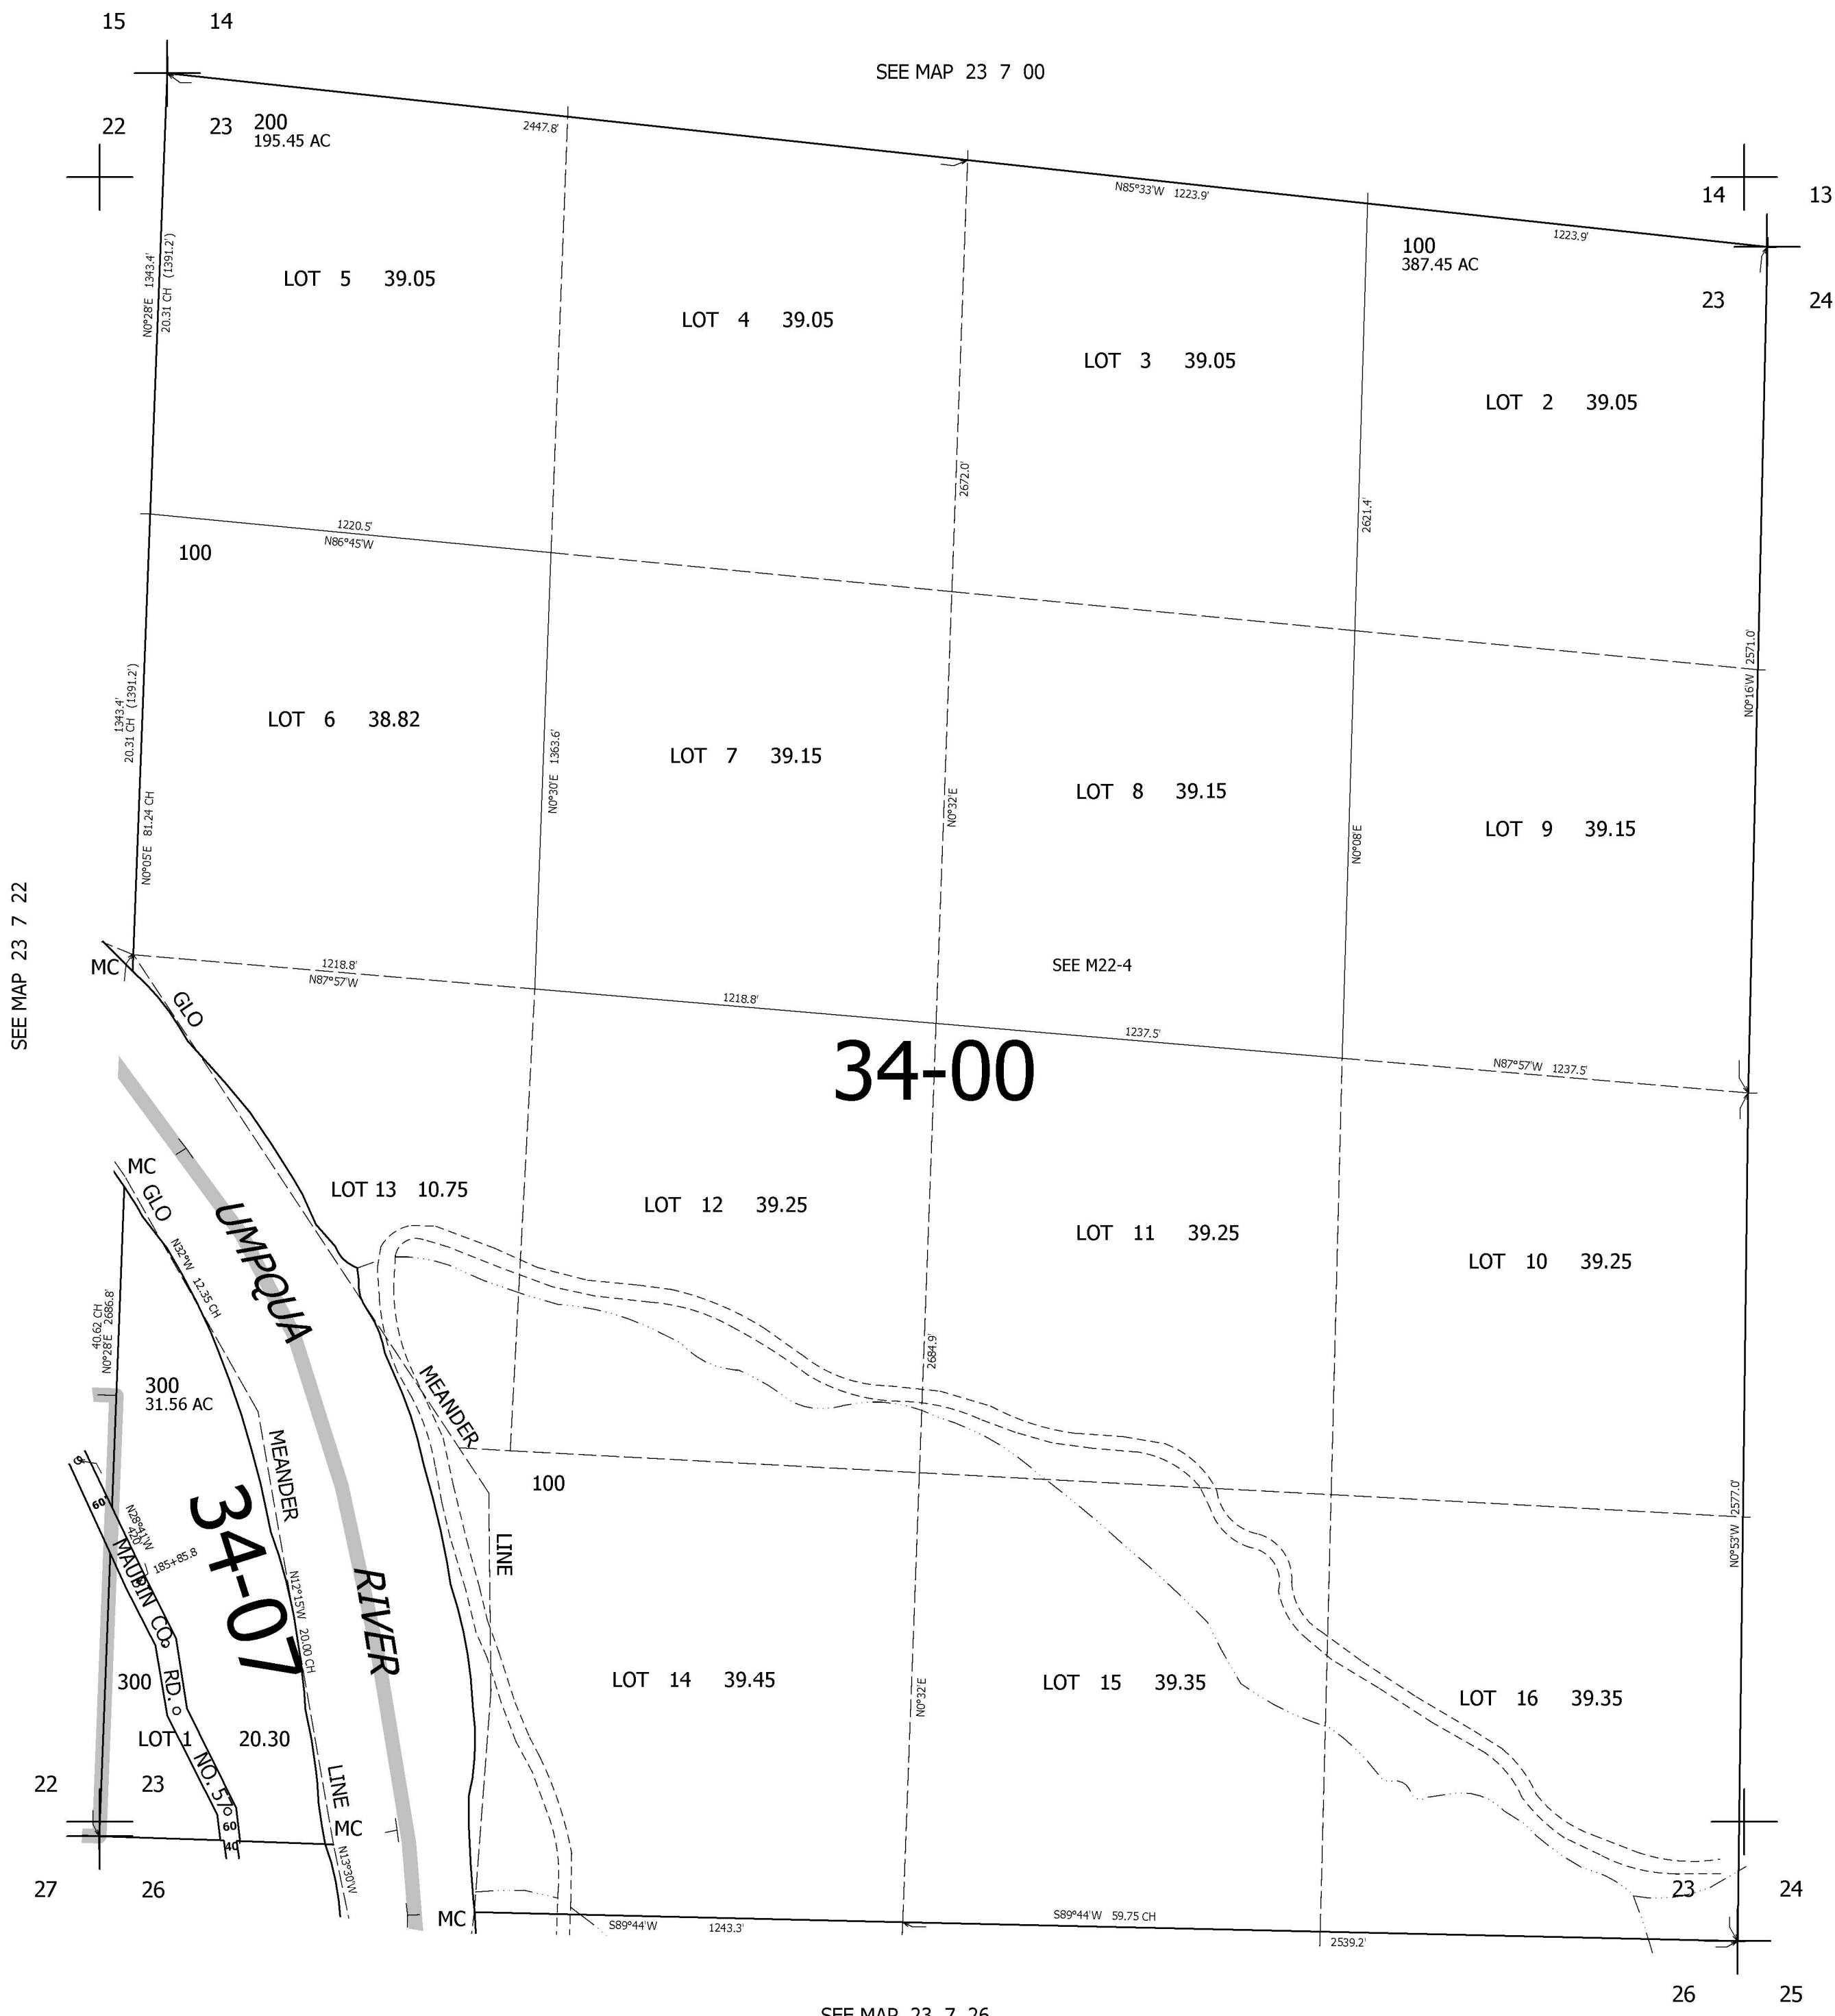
15 14

SEE MAP 23 7 00

22 23 200
195.45 AC

2447.8'

N85°33'W 1223.9'

14 13

1223.9'

100
387.45 AC

23 24

N0°28'E 1343.4'
20.31 CH (1391.2')

LOT 5 39.05

LOT 4 39.05

LOT 3 39.05

LOT 2 39.05

2672.0'

2621.4'

1220.5'
N86°45'W

100

N0°16'W 2571.0'

1343.4'
20.31 CH (1391.2')

LOT 6 38.82

N0°30'E 1363.6'

LOT 7 39.15

N0°32'E

LOT 8 39.15

N0°08'E

LOT 9 39.15

N0°05'E 81.24 CH

SEE MAP 23 7 22

MC

1218.8'
N87°57'W

GLO

1218.8'

SEE M22-4

1237.5'

34-00

N87°57'W 1237.5'

MC

GLO

UMPQUA

LOT 13 10.75

LOT 12 39.25

LOT 11 39.25

LOT 10 39.25

N32°W 12.35 CH

40.62 CH
N0°28'E 2686.8'

2684.9'

300
31.56 AC

MEANDER

MEANDER

100

34-07

N28°41'W 420'

LINE

N0°53'W 2577.0'

60'

185+85.8

MAUBIN CO.

N12°15'W 20.00 CH

RIVER

300

RD.

LOT 14 39.45

LOT 15 39.35

LOT 16 39.35

N0°32'E

LOT 1 20.30

NO. 57

22 23

LINE

60
40

MC

N13°30'W

27 26

MC

S89°44'W 1243.3'

S89°44'W 59.75 CH

2539.2'

23 24

26 25

SEE MAP 23 7 26